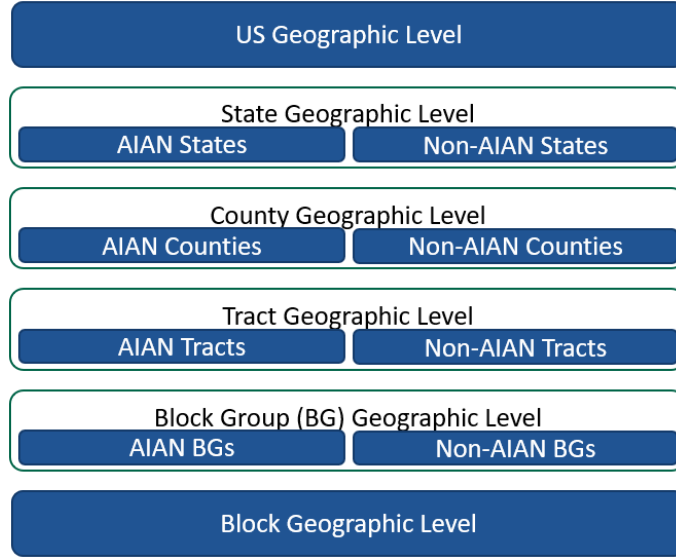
US Geographic Level

State Geographic Level

AIAN States

Non-AIAN States

County Geographic Level

AIAN Counties

Non-AIAN Counties

Tract Geographic Level

AIAN Tracts

Non-AIAN Tracts

Block Group (BG) Geographic Level

AIAN BGs

Non-AIAN BGs

Block Geographic Level